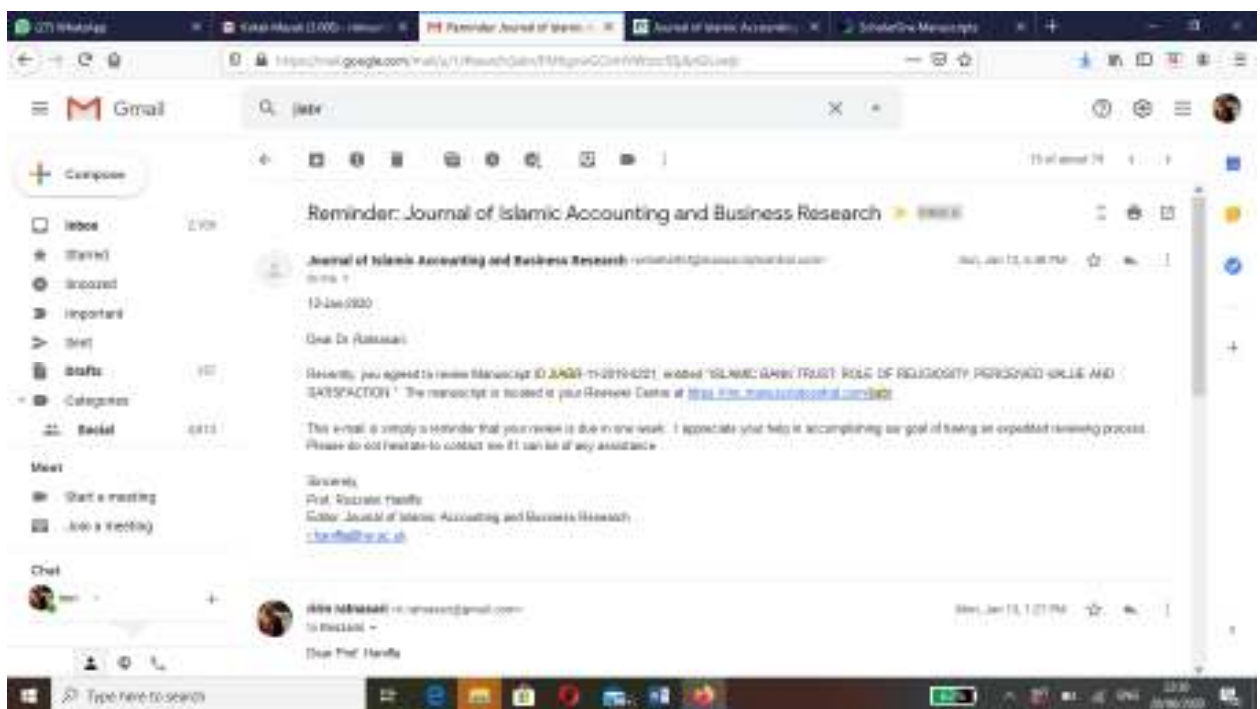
(17) WhatsApp | Kotak Masuk (2.008) - rahmasari | Reminder: Journal of Islamic | Journal of Islamic Accounting | ScholarOne Manuscripts

https://mail.google.com/mail/u/1/#search/jiabr/FMfcgxwGCbmWwzcSLfbrGLwdz

Gmail

jiabr

Compose

Inbox 2,108
Starred
Snoozed
Important
Sent
Drafts 102
Categories
Social 4,613

Meet
Start a meeting
Join a meeting

Chat

Type here to search

15 of about 74

Reminder: Journal of Islamic Accounting and Business Research Inbox

Journal of Islamic Accounting and Business Research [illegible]
to me
Sun, Jan 12, 6:48 PM

12-Jan-2020

Dear Dr. Ratnasari:

Recently, you agreed to review Manuscript ID JIABR-11-2019-0201, entitled "ISLAMIC BANK TRUST: ROLE OF RELIGIOSITY, PERCEIVED VALUE AND SATISFACTION ". The manuscript is located in your Reviewer Centre at https://mc.manuscriptcentral.com/jiabr.

This e-mail is simply a reminder that your review is due in one week. I appreciate your help in accomplishing our goal of having an expedited reviewing process. Please do not hesitate to contact me if I can be of any assistance.

Sincerely,
Prof. Rozrake Haniffa
Editor, Journal of Islamic Accounting and Business Research
r.haniffa@hw.ac.uk

ririn ratnasari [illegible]
to rhaniffa
Mon, Jan 13, 1:21 PM

Dear Prof. Haniffa